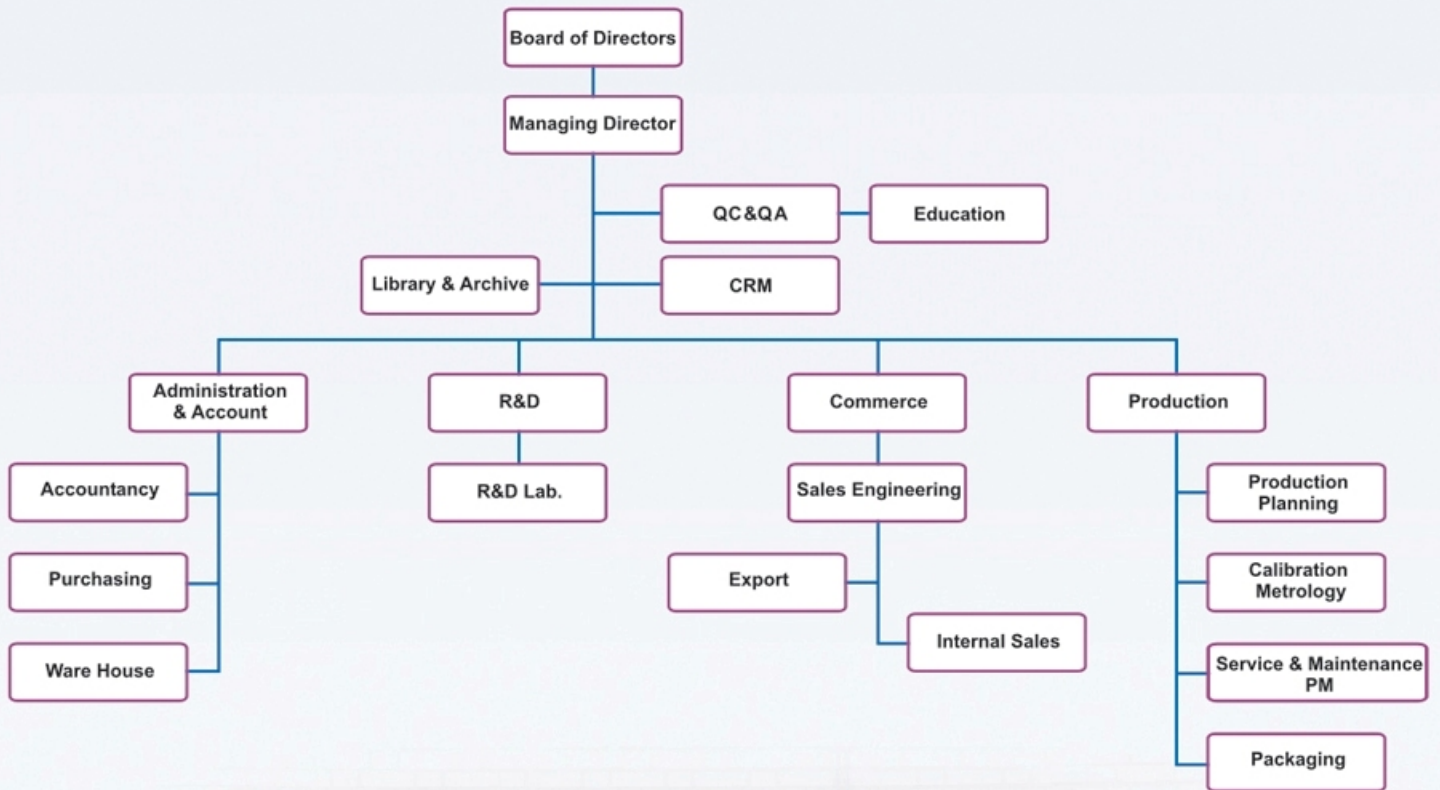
Board of Directors

Managing Director

QC&QA

Education

Library & Archive

CRM

Administration & Account

Accountancy

Purchasing

Ware House

R&D

R&D Lab.

Commerce

Sales Engineering

Export

Internal Sales

Production

Production Planning

Calibration Metrology

Service & Maintenance PM

Packaging